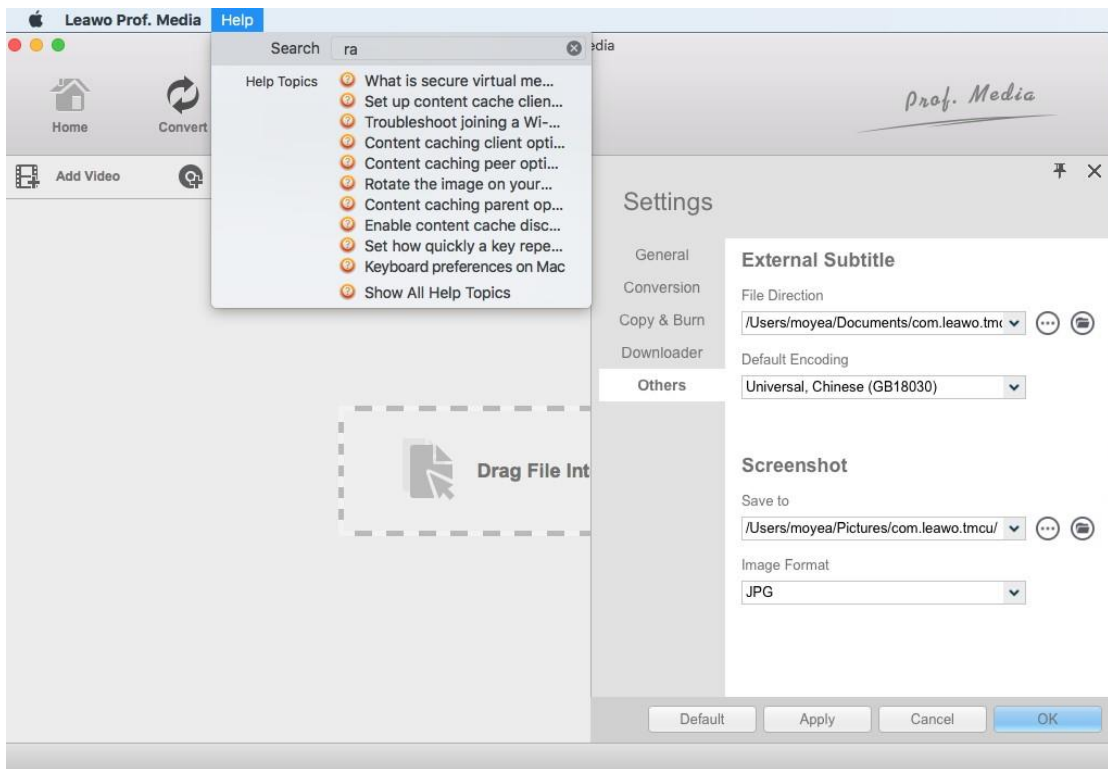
Leawo Prof. Media Help

Search ra

Help Topics
What is secure virtual me...
Set up content cache clien...
Troubleshoot joining a Wi-...
Content caching client opti...
Content caching peer opti...
Rotate the image on your...
Content caching parent op...
Enable content cache disc...
Set how quickly a key repe...
Keyboard preferences on Mac
Show All Help Topics

edia

Home
Convert

Prof. Media

Add Video

Drag File Int

Settings

General
Conversion
Copy & Burn
Downloader
Others

External Subtitle
File Direction
/Users/moyea/Documents/com.leawo.tm
Default Encoding
Universal, Chinese (GB18030)

Screenshot
Save to
/Users/moyea/Pictures/com.leawo.tmcu/
Image Format
JPG

Default Apply Cancel OK